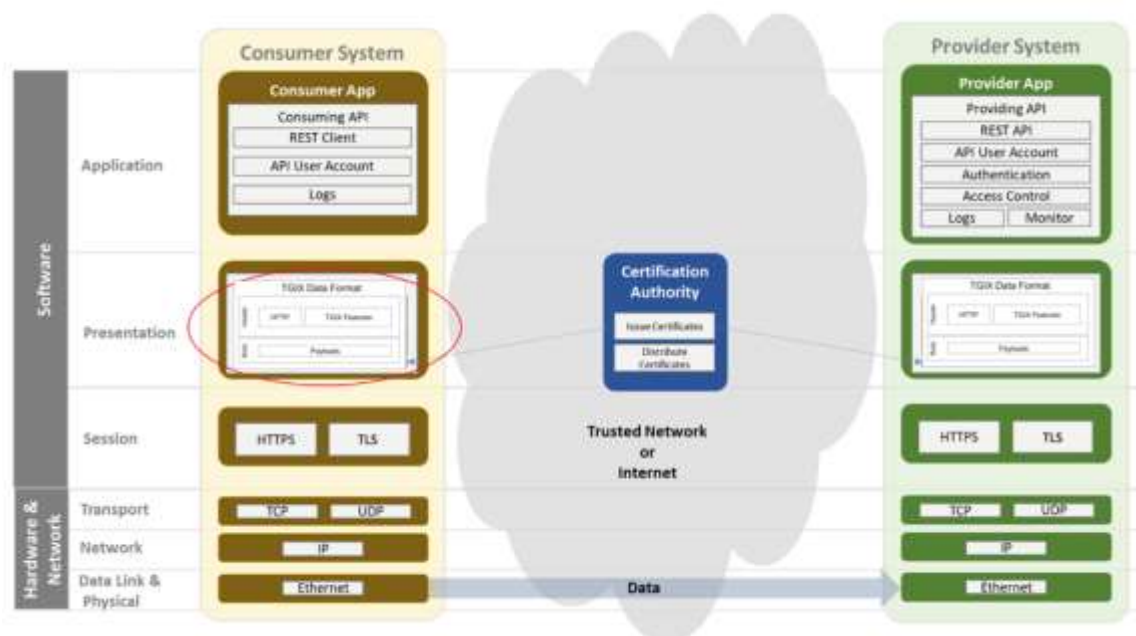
Consumer System

Provider System

Software

Application

Consumer App
Consuming API
REST Client
API User Account
Logs

Provider App
Providing API
REST API
API User Account
Authentication
Access Control
Logs
Monitor

Presentation

TGIX Data Format
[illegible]
HTTP
TGIX Features
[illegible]
Payloads

Certification Authority
Issue Certificates
Distribute Certificates

TGIX Data Format
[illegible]
HTTP
TGIX Features
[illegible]
Payloads

Session

HTTPS
TLS

Trusted Network
or
Internet

HTTPS
TLS

Hardware & Network

Transport
TCP
UDP

TCP
UDP

Network
IP

IP

Data Link & Physical
Ethernet

Data

Ethernet